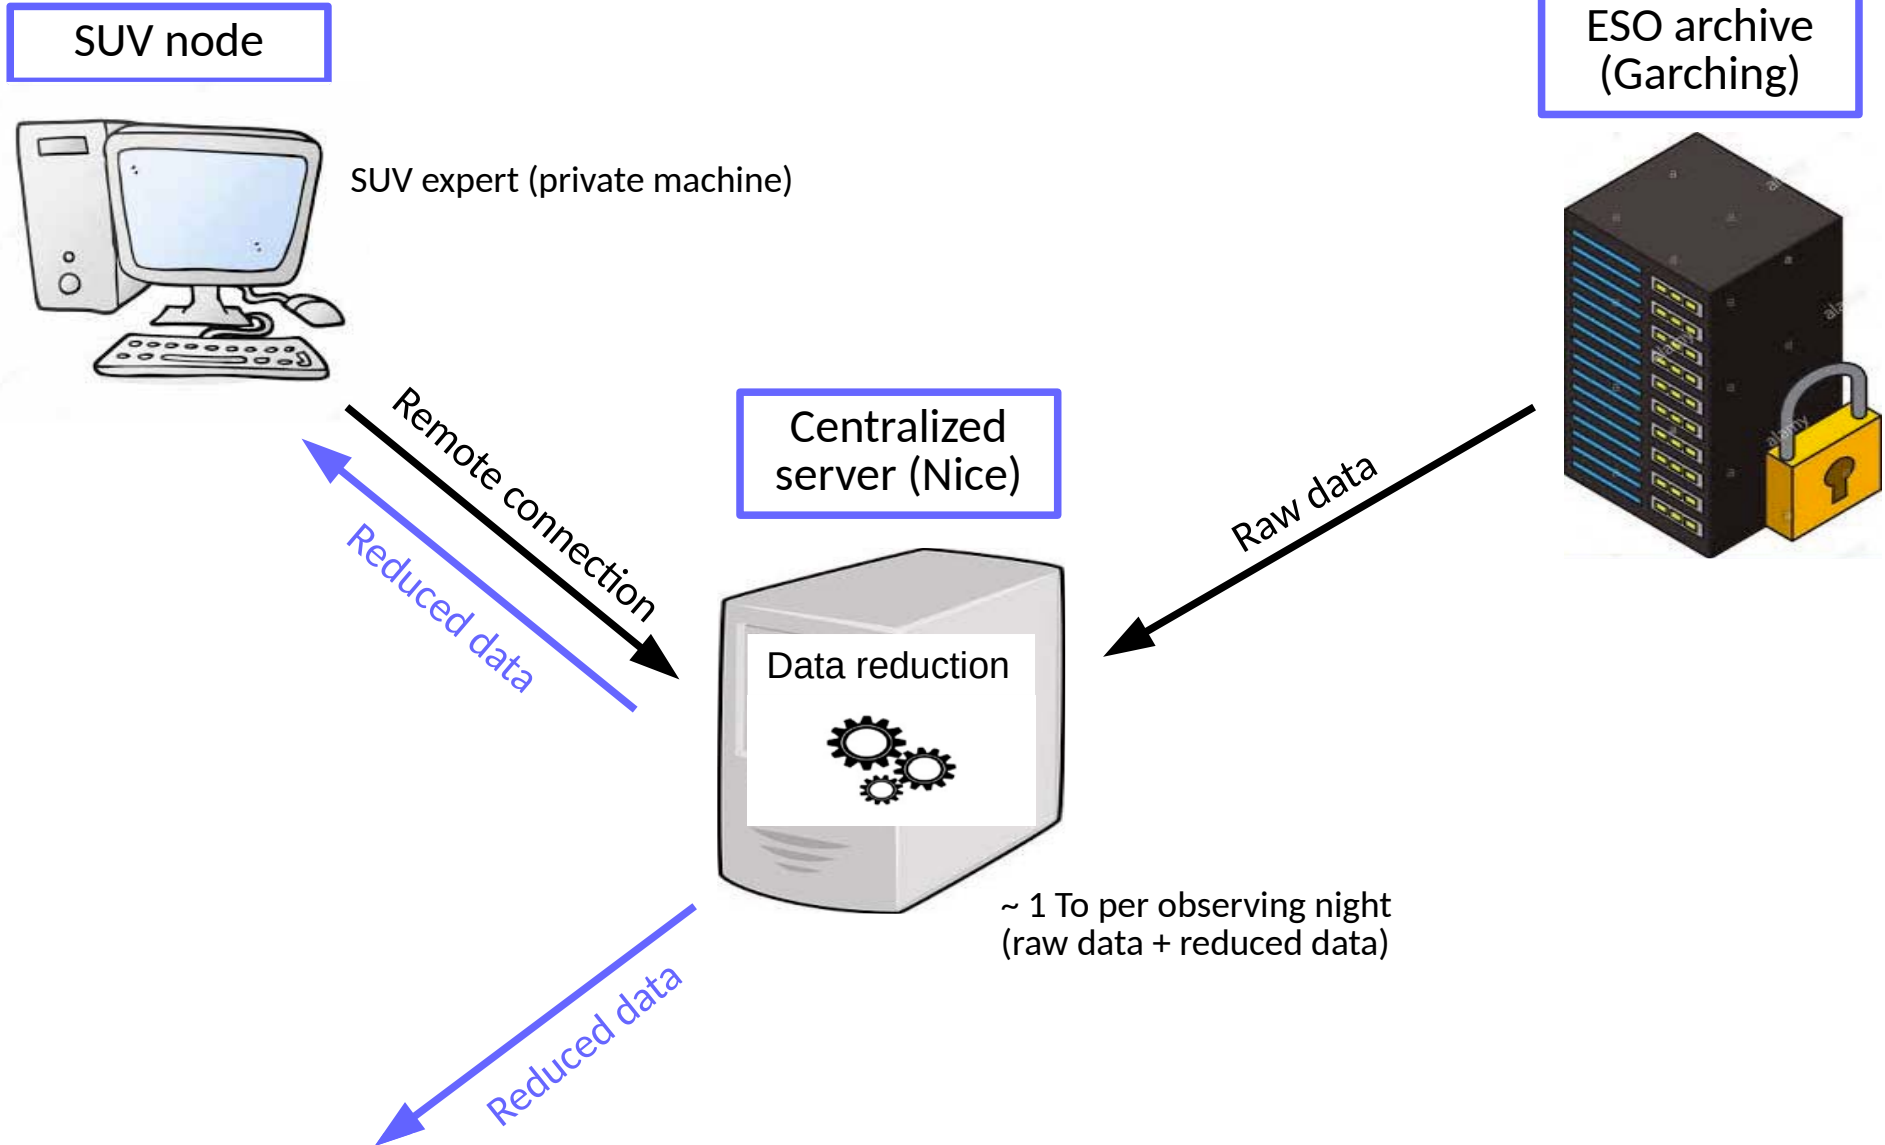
SUV node

SUV expert (private machine)

ESO archive (Garching)

Remote connection

Reduced data

Centralized server (Nice)

Raw data

Data reduction

~ 1 To per observing night
(raw data + reduced data)

Reduced data